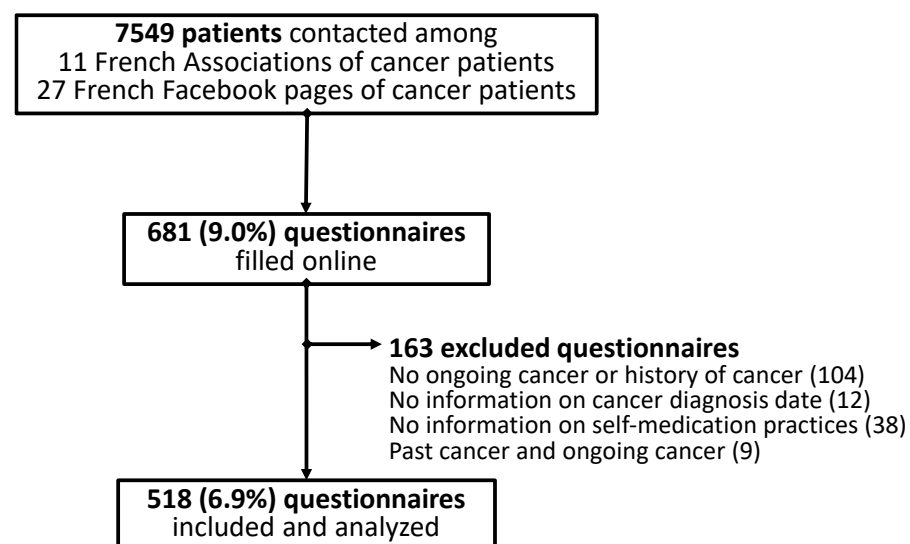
**7549 patients** contacted among
11 French Associations of cancer patients
27 French Facebook pages of cancer patients

**681 (9.0%) questionnaires**
filled online

**163 excluded questionnaires**
No ongoing cancer or history of cancer (104)
No information on cancer diagnosis date (12)
No information on self-medication practices (38)
Past cancer and ongoing cancer (9)

**518 (6.9%) questionnaires**
included and analyzed